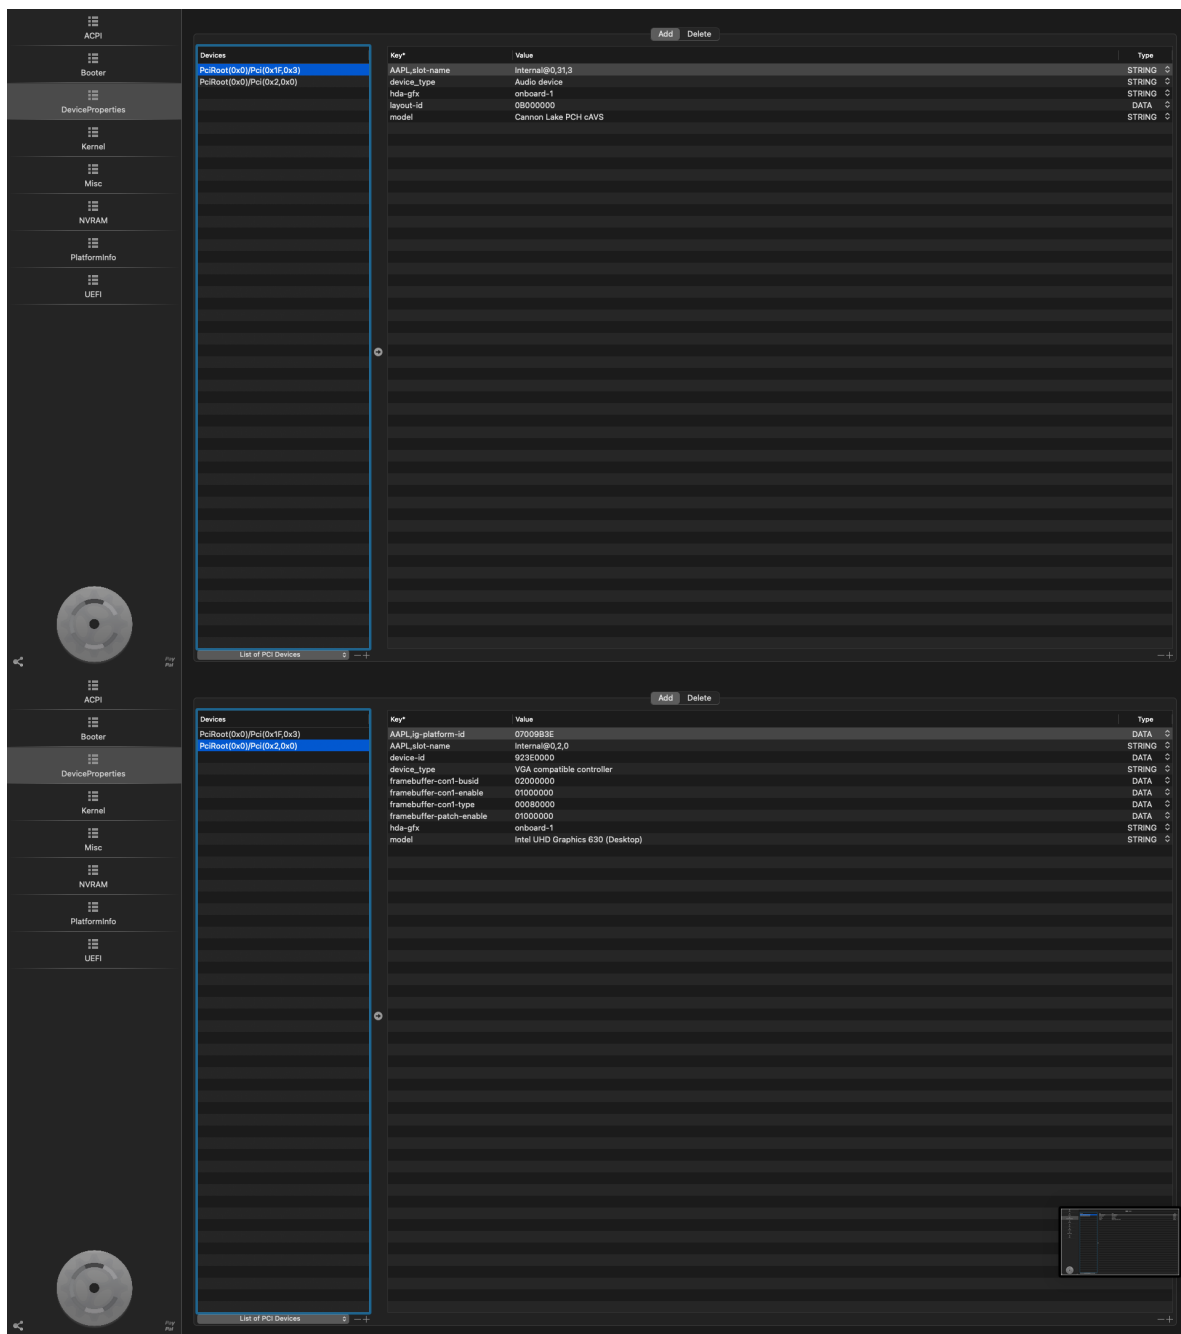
ACPI

Booter

DeviceProperties

Kernel

Misc

NVRAM

PlatformInfo

UEFI

Add Delete

| Devices |
|---|
| PciRoot(0x0)/Pci(0x1F,0x3) |
| PciRoot(0x0)/Pci(0x2,0x0) |

| Key* | Value | Type |
|---|---|---|
| AAPL,slot-name | Internal@0,31,3 | STRING |
| device_type | Audio device | STRING |
| hda-gfx | onboard-1 | STRING |
| layout-id | 0B000000 | DATA |
| model | Cannon Lake PCH cAVS | STRING |

List of PCI Devices

ACPI

Booter

DeviceProperties

Kernel

Misc

NVRAM

PlatformInfo

UEFI

Add Delete

| Devices |
|---|
| PciRoot(0x0)/Pci(0x1F,0x3) |
| PciRoot(0x0)/Pci(0x2,0x0) |

| Key* | Value | Type |
|---|---|---|
| AAPL,ig-platform-id | 07009B3E | DATA |
| AAPL,slot-name | Internal@0,2,0 | STRING |
| device-id | 923E0000 | DATA |
| device_type | VGA compatible controller | STRING |
| framebuffer-con1-busid | 02000000 | DATA |
| framebuffer-con1-enable | 01000000 | DATA |
| framebuffer-con1-type | 00080000 | DATA |
| framebuffer-patch-enable | 01000000 | DATA |
| hda-gfx | onboard-1 | STRING |
| model | Intel UHD Graphics 630 (Desktop) | STRING |

List of PCI Devices